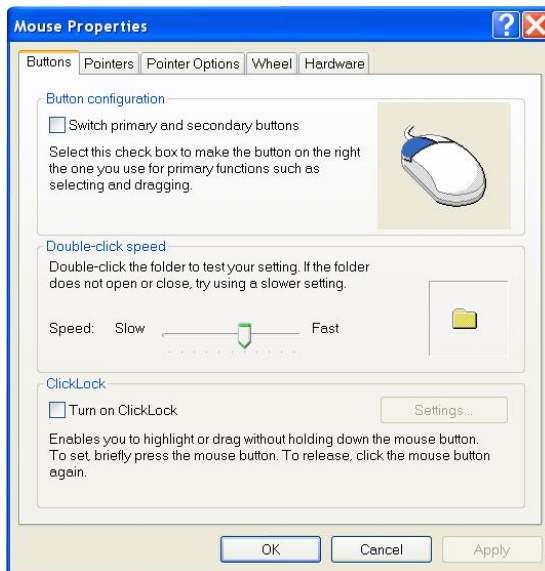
Mouse Properties

Buttons | Pointers | Pointer Options | Wheel | Hardware

Button configuration

Switch primary and secondary buttons

Select this check box to make the button on the right the one you use for primary functions such as selecting and dragging.

Double-click speed

Double-click the folder to test your setting. If the folder does not open or close, try using a slower setting.

Speed: Slow Fast

ClickLock

Turn on ClickLock

Settings...

Enables you to highlight or drag without holding down the mouse button. To set, briefly press the mouse button. To release, click the mouse button again.

OK Cancel Apply